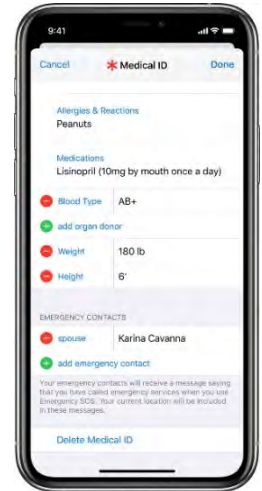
9:41

Cancel Medical ID Done

Allergies & Reactions
Peanuts

Medications
Lisinopril (10mg by mouth once a day)

Blood Type AB+

add organ donor

Weight 180 lb

Height 6'

EMERGENCY CONTACTS

spouse Karina Cavanna

add emergency contact

Your emergency contacts will receive a message saying that you have called emergency services when you use Emergency SOS. Your current location will be included in these messages.

Delete Medical ID